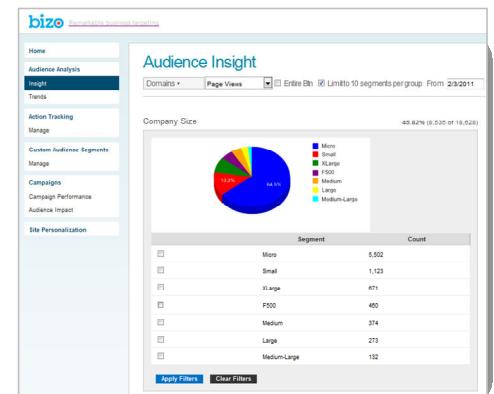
bizo Remarkable business targeting

Home

Audience Analysis

Insight

Trends

Action Tracking

Manage

Custom Audience Segments

Manage

Campaigns

Campaign Performance

Audience Impact

Site Personalization

Audience Insight

Domains ▾ Page Views ▾ Entire Btn Limit to 10 segments per group From 2/3/2011

Company Size

45.82% (8,535 of 18,628)

64.5%

13.2%

Micro
Small
XLarge
F500
Medium
Large
Medium-Large

| | Segment | Count |
|---|---|---|
| | Micro | 5,502 |
| | Small | 1,123 |
| | XLarge | 671 |
| | F500 | 460 |
| | Medium | 374 |
| | Large | 273 |
| | Medium-Large | 132 |

Apply Filters Clear Filters